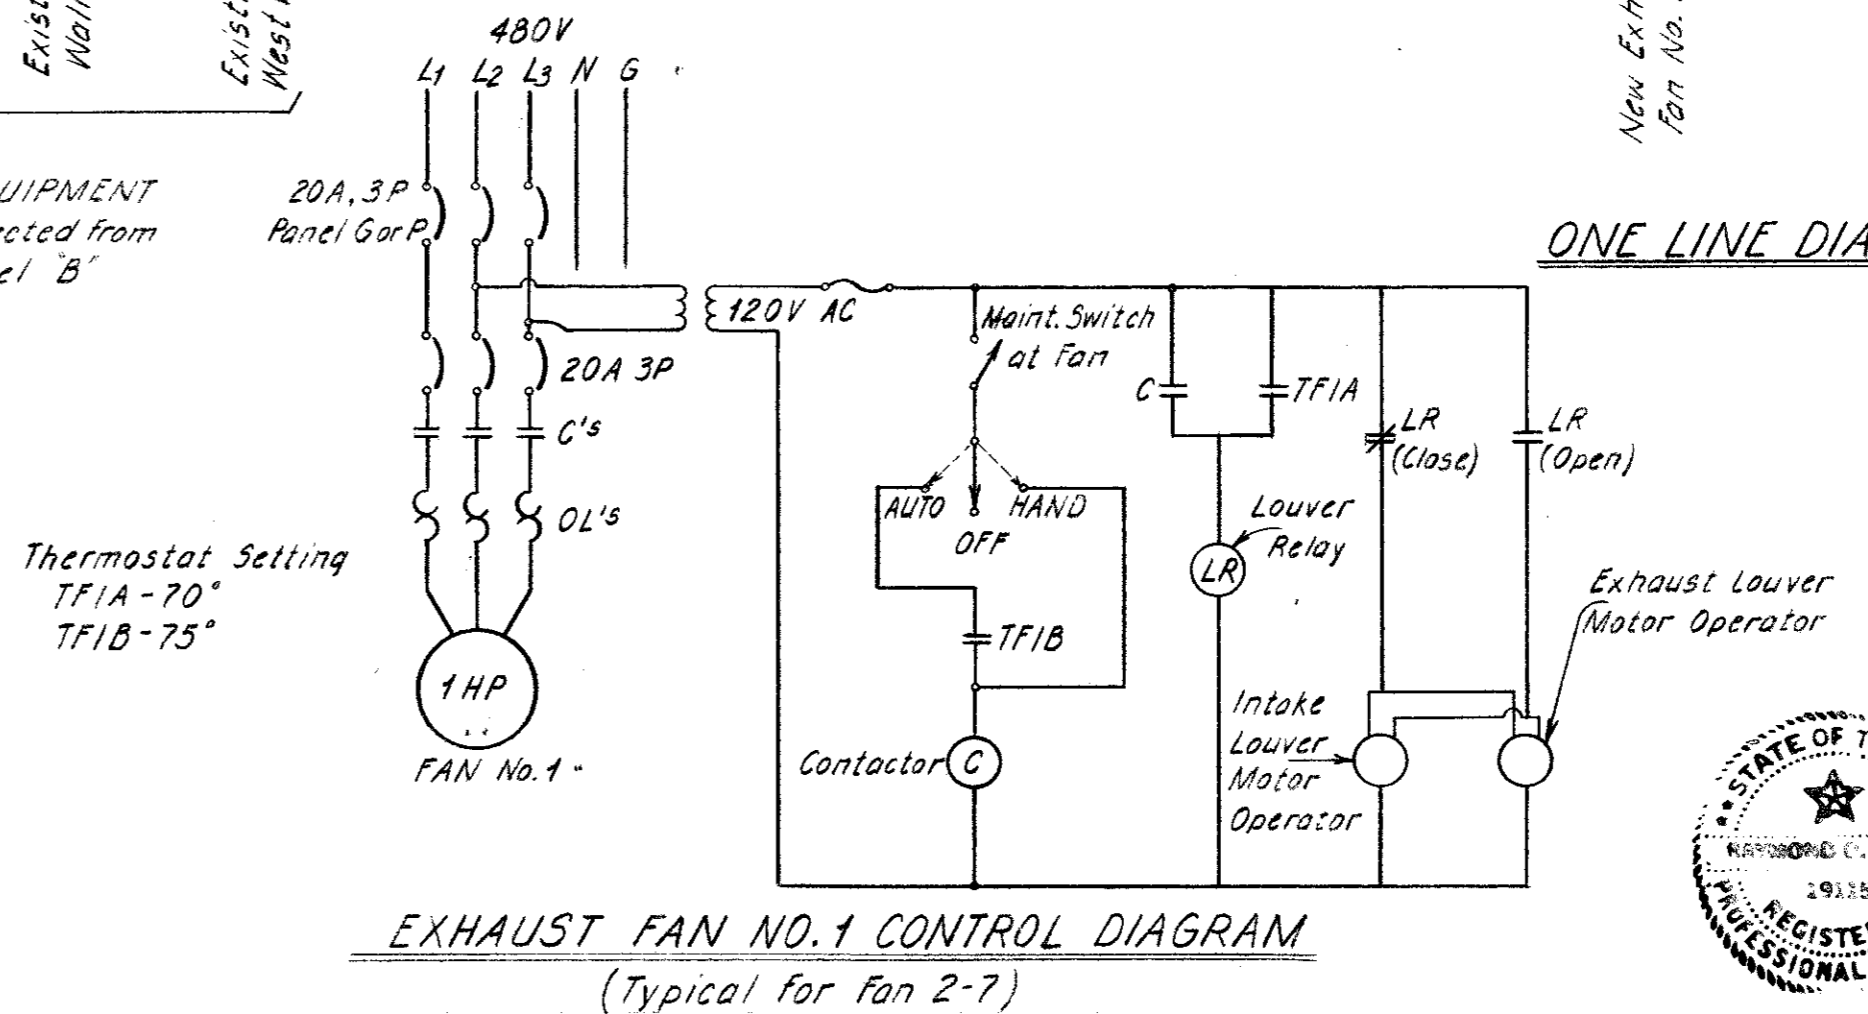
Exist Wal

Exist West

UIPMENT
cted from
el "B"

480V
$L_1$ $L_2$ $L_3$ N G

20A, 3P
Panel G or P

20A 3P

C's

OL's

Thermostat Setting
TF1A - 70°
TF1B - 75°

1HP
FAN No.1

120V AC

Maint. Switch
at Fan

AUTO
OFF
HAND

TF1B

Contactor C

C
TF1A

LR
Louver
Relay

LR
(Close)

LR
(Open)

Intake
Louver
Motor
Operator

Exhaust Louver
Motor Operator

New Ex
Fan No.

ONE LINE DIA

STATE OF T
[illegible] C.
291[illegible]
REGISTE
PROFESSIONAL

EXHAUST FAN NO.1 CONTROL DIAGRAM
(Typical for Fan 2-7)